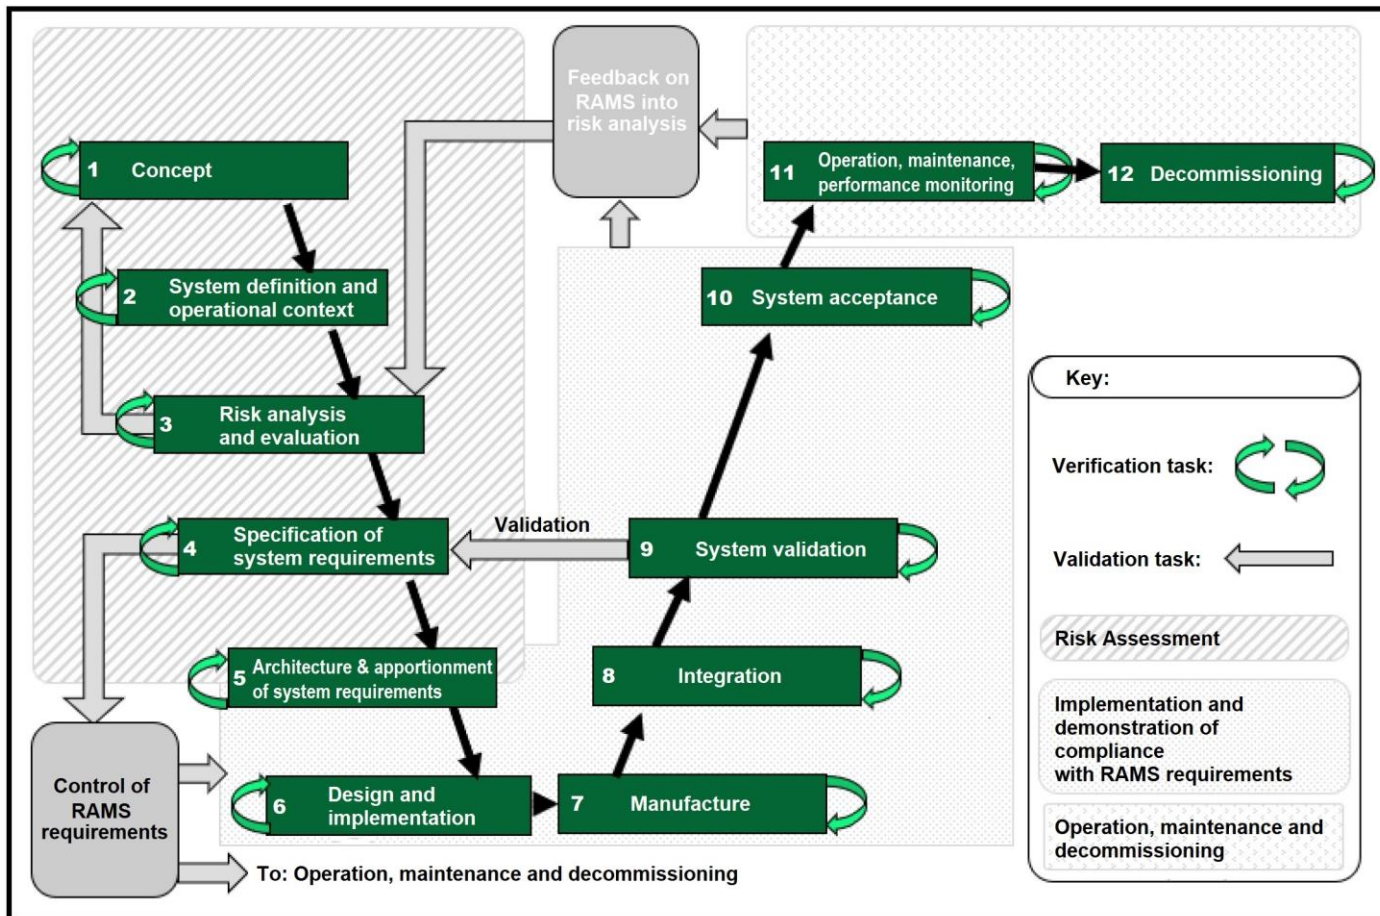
Feedback on RAMS into risk analysis

1 Concept

2 System definition and operational context

3 Risk analysis and evaluation

4 Specification of system requirements

Validation

5 Architecture & apportionment of system requirements

6 Design and implementation

7 Manufacture

8 Integration

9 System validation

10 System acceptance

11 Operation, maintenance, performance monitoring

12 Decommissioning

Control of RAMS requirements

To: Operation, maintenance and decommissioning

Key:

Verification task:

Validation task:

Risk Assessment

Implementation and demonstration of compliance with RAMS requirements

Operation, maintenance and decommissioning